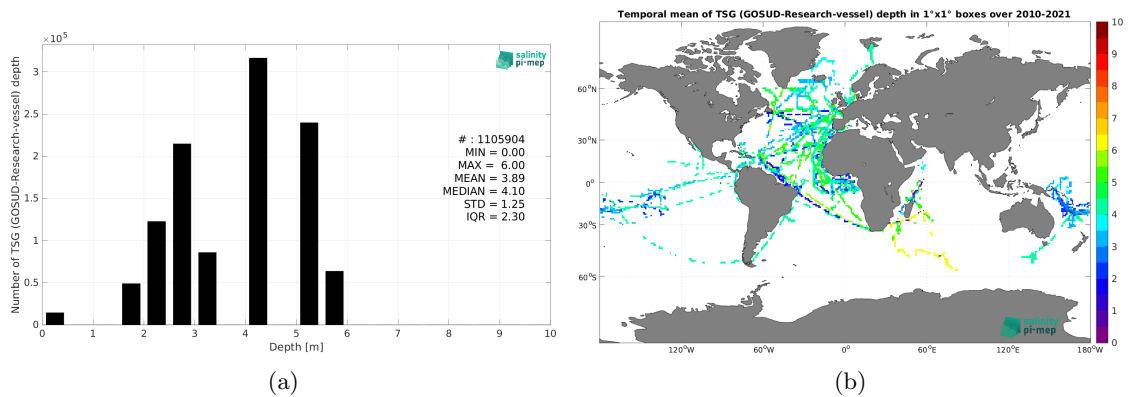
$\times 10^5$

salinity pi-mep

Number of TSG (GOSUD-Research-vessel) depth

3
2.5
2
1.5
1
0.5
0

# : 1105904
MIN = 0.00
MAX = 6.00
MEAN = 3.89
MEDIAN = 4.10
STD = 1.25
IQR = 2.30

0 1 2 3 4 5 6 7 8 9 10
Depth [m]

(a)

Temporal mean of TSG (GOSUD-Research-vessel) depth in 1°x1° boxes over 2010-2021

60°N
30°N
0°
30°S
60°S

120°W 60°W 0° 60°E 120°E 180°W

salinity pi-mep

10
9
8
7
6
5
4
3
2
1
0

(b)